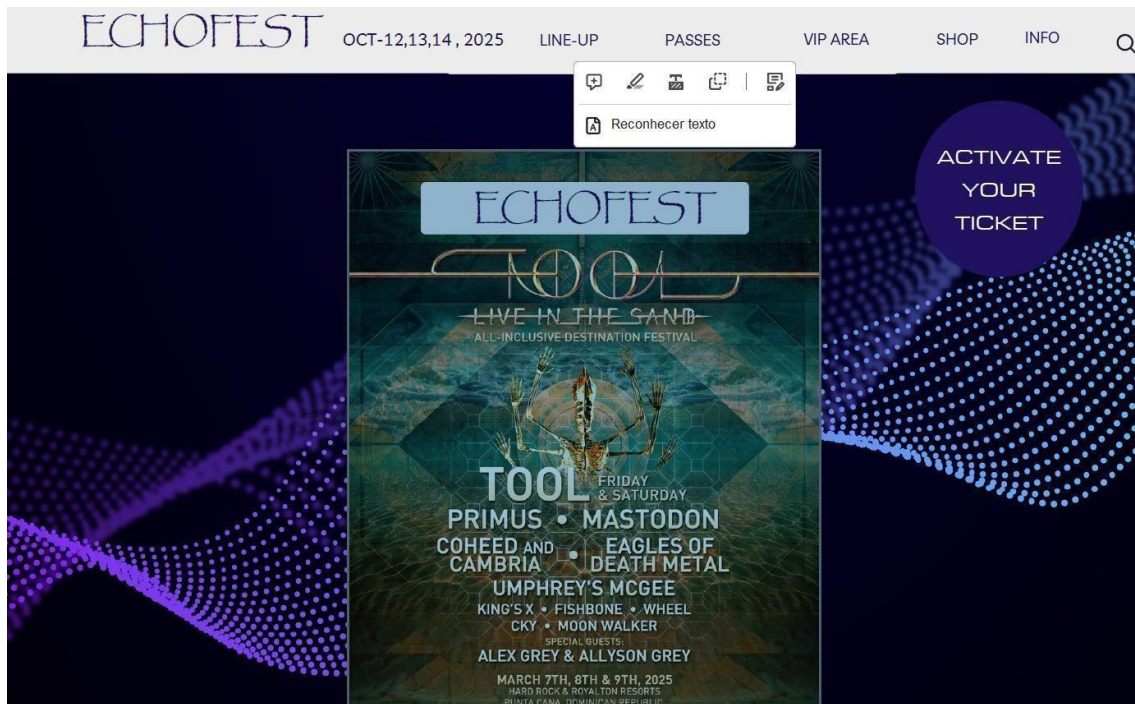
ECHOFEST OCT-12,13,14 , 2025 LINE-UP PASSES VIP AREA SHOP INFO

Reconhecer texto

ACTIVATE YOUR TICKET

ECHOFEST

TOOL

LIVE IN THE SAND

ALL-INCLUSIVE DESTINATION FESTIVAL

TOOL FRIDAY & SATURDAY

PRIMUS • MASTODON

COHEED AND CAMBRIA • EAGLES OF DEATH METAL

UMPHREY'S MCGEE

KING'S X • FISHBONE • WHEEL

CKY • MOON WALKER

SPECIAL GUESTS:

ALEX GREY & ALLYSON GREY

MARCH 7TH, 8TH & 9TH, 2025

HARD ROCK & ROYALTON RESORTS

PUNTA CANA, DOMINICAN REPUBLIC